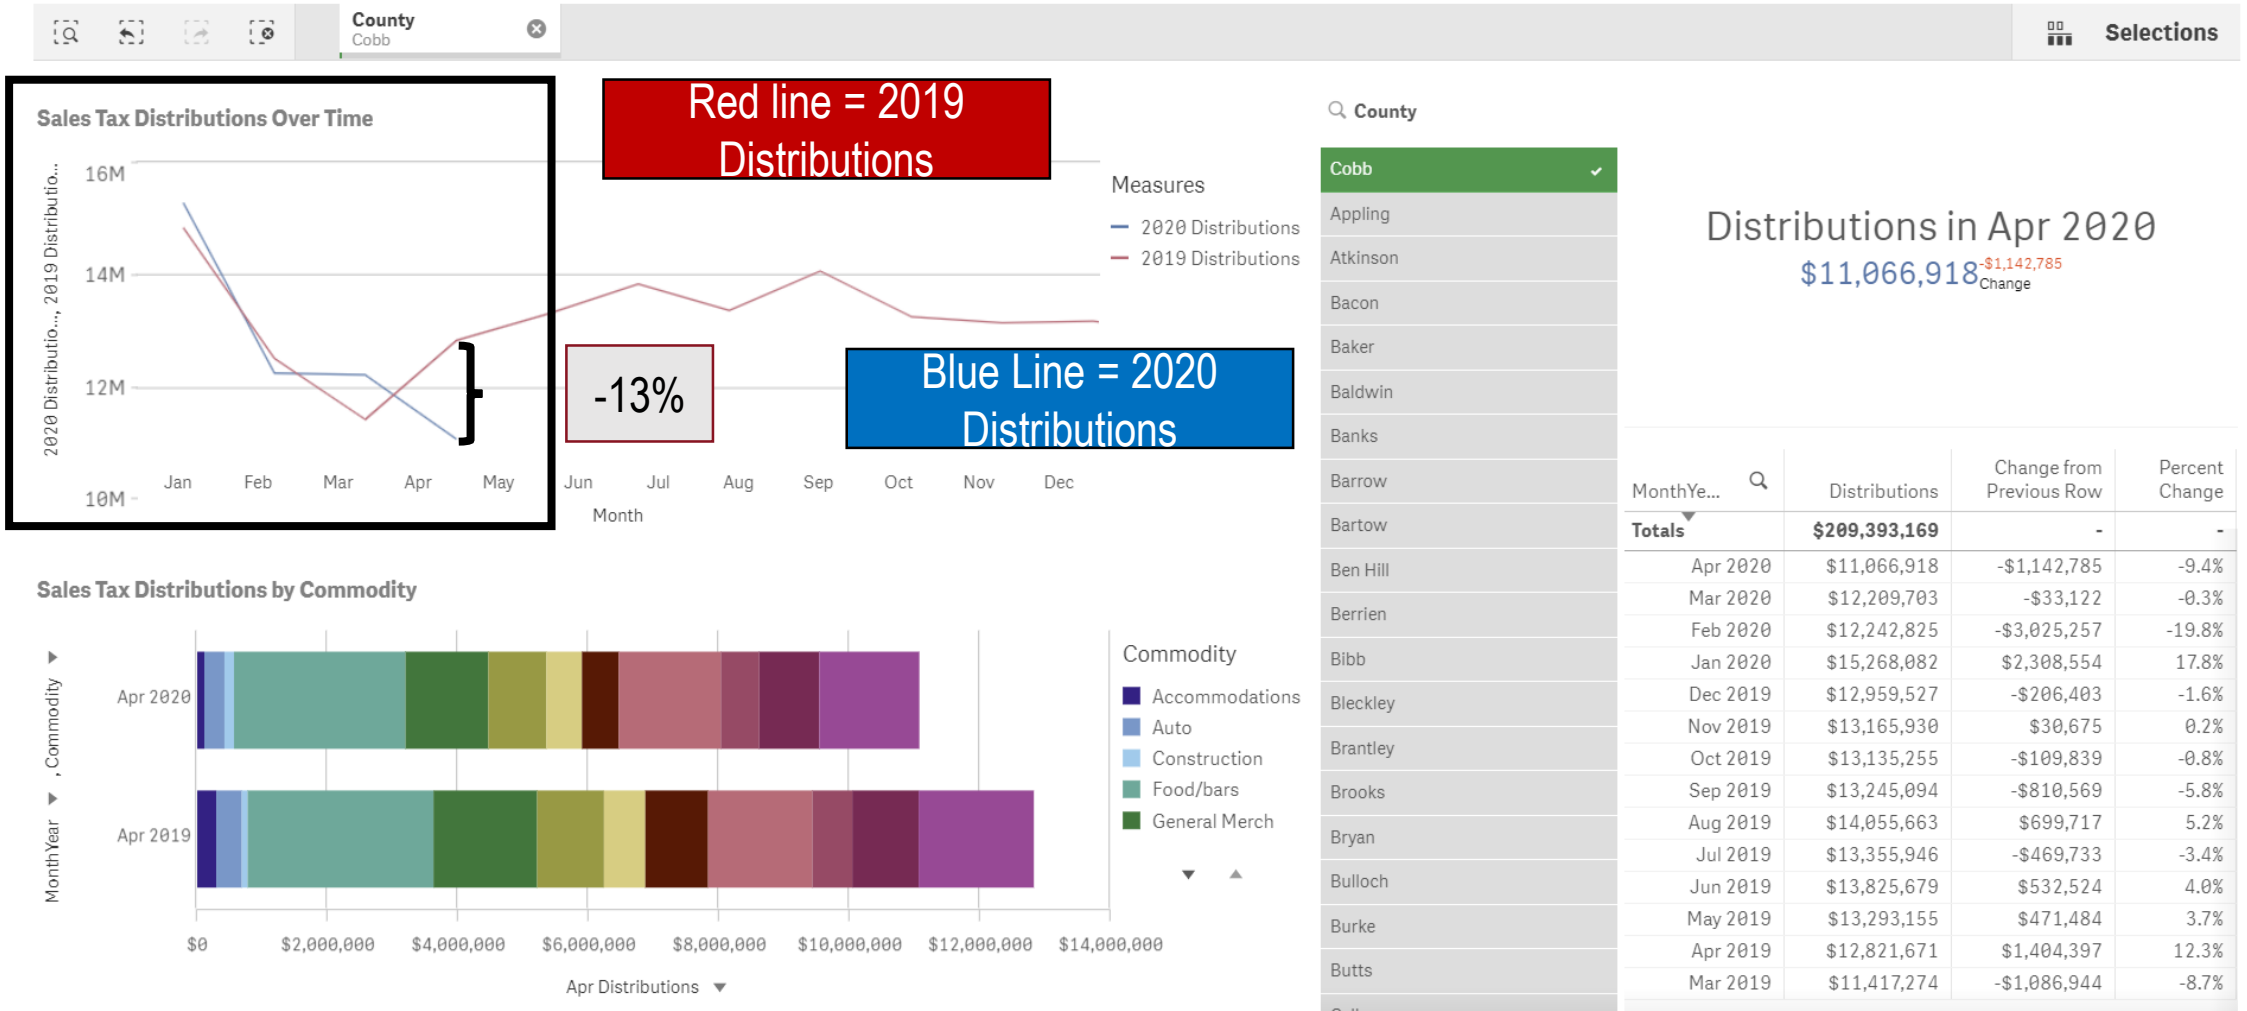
County
Cobb

Selections

Sales Tax Distributions Over Time

Red line = 2019 Distributions

16M
14M
12M
10M

2020 Distributio..., 2019 Distributio...

Jan Feb Mar Apr May Jun Jul Aug Sep Oct Nov Dec
Month

-13%

Blue Line = 2020 Distributions

Measures
2020 Distributions
2019 Distributions

County
Cobb
Appling
Atkinson
Bacon
Baker
Baldwin
Banks
Barrow
Bartow
Ben Hill
Berrien
Bibb
Bleckley
Brantley
Brooks
Bryan
Bulloch
Burke
Butts

Distributions in Apr 2020
$11,066,918 -$1,142,785 Change

| MonthYe... | Distributions | Change from Previous Row | Percent Change |
|---|---|---|---|
| Totals | $209,393,169 | - | - |
| Apr 2020 | $11,066,918 | -$1,142,785 | -9.4% |
| Mar 2020 | $12,209,703 | -$33,122 | -0.3% |
| Feb 2020 | $12,242,825 | -$3,025,257 | -19.8% |
| Jan 2020 | $15,268,082 | $2,308,554 | 17.8% |
| Dec 2019 | $12,959,527 | -$206,403 | -1.6% |
| Nov 2019 | $13,165,930 | $30,675 | 0.2% |
| Oct 2019 | $13,135,255 | -$109,839 | -0.8% |
| Sep 2019 | $13,245,094 | -$810,569 | -5.8% |
| Aug 2019 | $14,055,663 | $699,717 | 5.2% |
| Jul 2019 | $13,355,946 | -$469,733 | -3.4% |
| Jun 2019 | $13,825,679 | $532,524 | 4.0% |
| May 2019 | $13,293,155 | $471,484 | 3.7% |
| Apr 2019 | $12,821,671 | $1,404,397 | 12.3% |
| Mar 2019 | $11,417,274 | -$1,086,944 | -8.7% |

Sales Tax Distributions by Commodity

MonthYear, Commodity
Apr 2020
Apr 2019

$0 $2,000,000 $4,000,000 $6,000,000 $8,000,000 $10,000,000 $12,000,000 $14,000,000
Apr Distributions

Commodity
Accommodations
Auto
Construction
Food/bars
General Merch